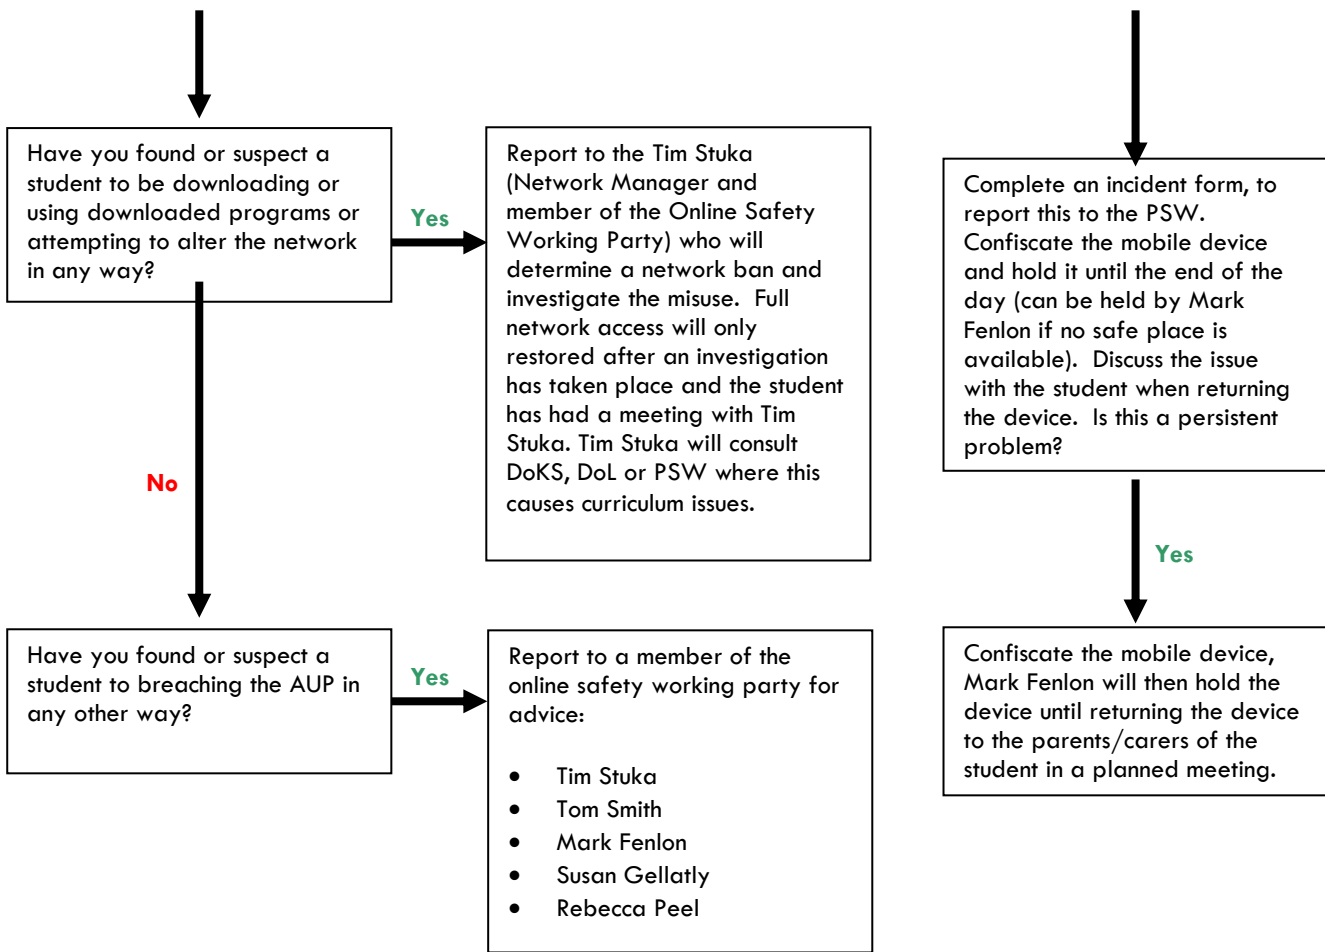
Have you found or suspect a student to be downloading or using downloaded programs or attempting to alter the network in any way?

Yes

Report to the Tim Stuka (Network Manager and member of the Online Safety Working Party) who will determine a network ban and investigate the misuse. Full network access will only restored after an investigation has taken place and the student has had a meeting with Tim Stuka. Tim Stuka will consult DoKS, DoL or PSW where this causes curriculum issues.

No

Have you found or suspect a student to breaching the AUP in any other way?

Yes

Report to a member of the online safety working party for advice:

- Tim Stuka
- Tom Smith
- Mark Fenlon
- Susan Gellatly
- Rebecca Peel

Complete an incident form, to report this to the PSW. Confiscate the mobile device and hold it until the end of the day (can be held by Mark Fenlon if no safe place is available). Discuss the issue with the student when returning the device. Is this a persistent problem?

Yes

Confiscate the mobile device, Mark Fenlon will then hold the device until returning the device to the parents/carers of the student in a planned meeting.